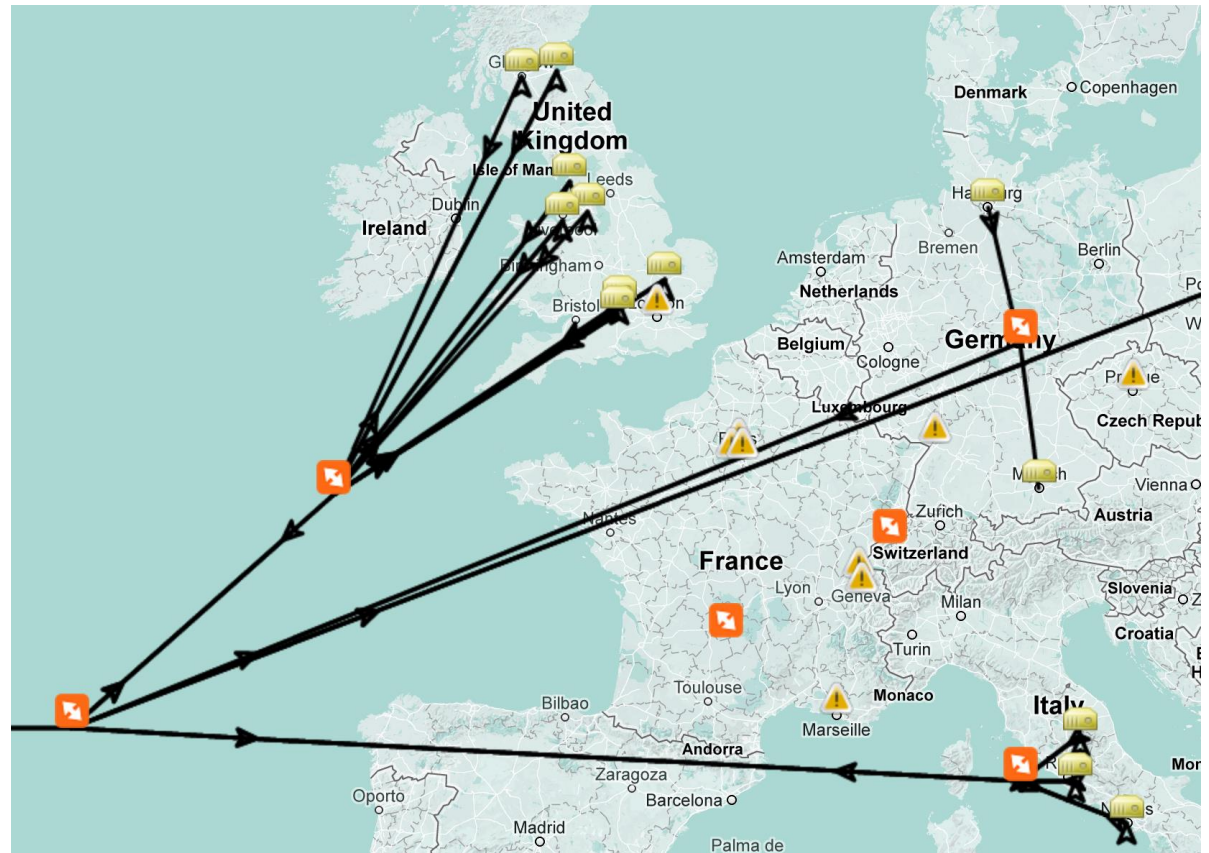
Denmark
Copenhagen
United Kingdom
Isle of Man
Leeds
Ireland
Dublin
Liverpool
Birmingham
Bristol
London
Hamburg
Bremen
Amsterdam
Berlin
Netherlands
Germany
Belgium
Cologne
Prague
Luxembourg
Czech Republic
Paris
Munich
Vienna
Nantes
Zurich
Austria
France
Switzerland
Lyon
Geneva
Milan
Slovenia
Croatia
Turin
Toulouse
Bilbao
Monaco
Marseille
Italy
Andorra
Rome
Zaragoza
Porto
Barcelona
Naples
Madrid
Palma de